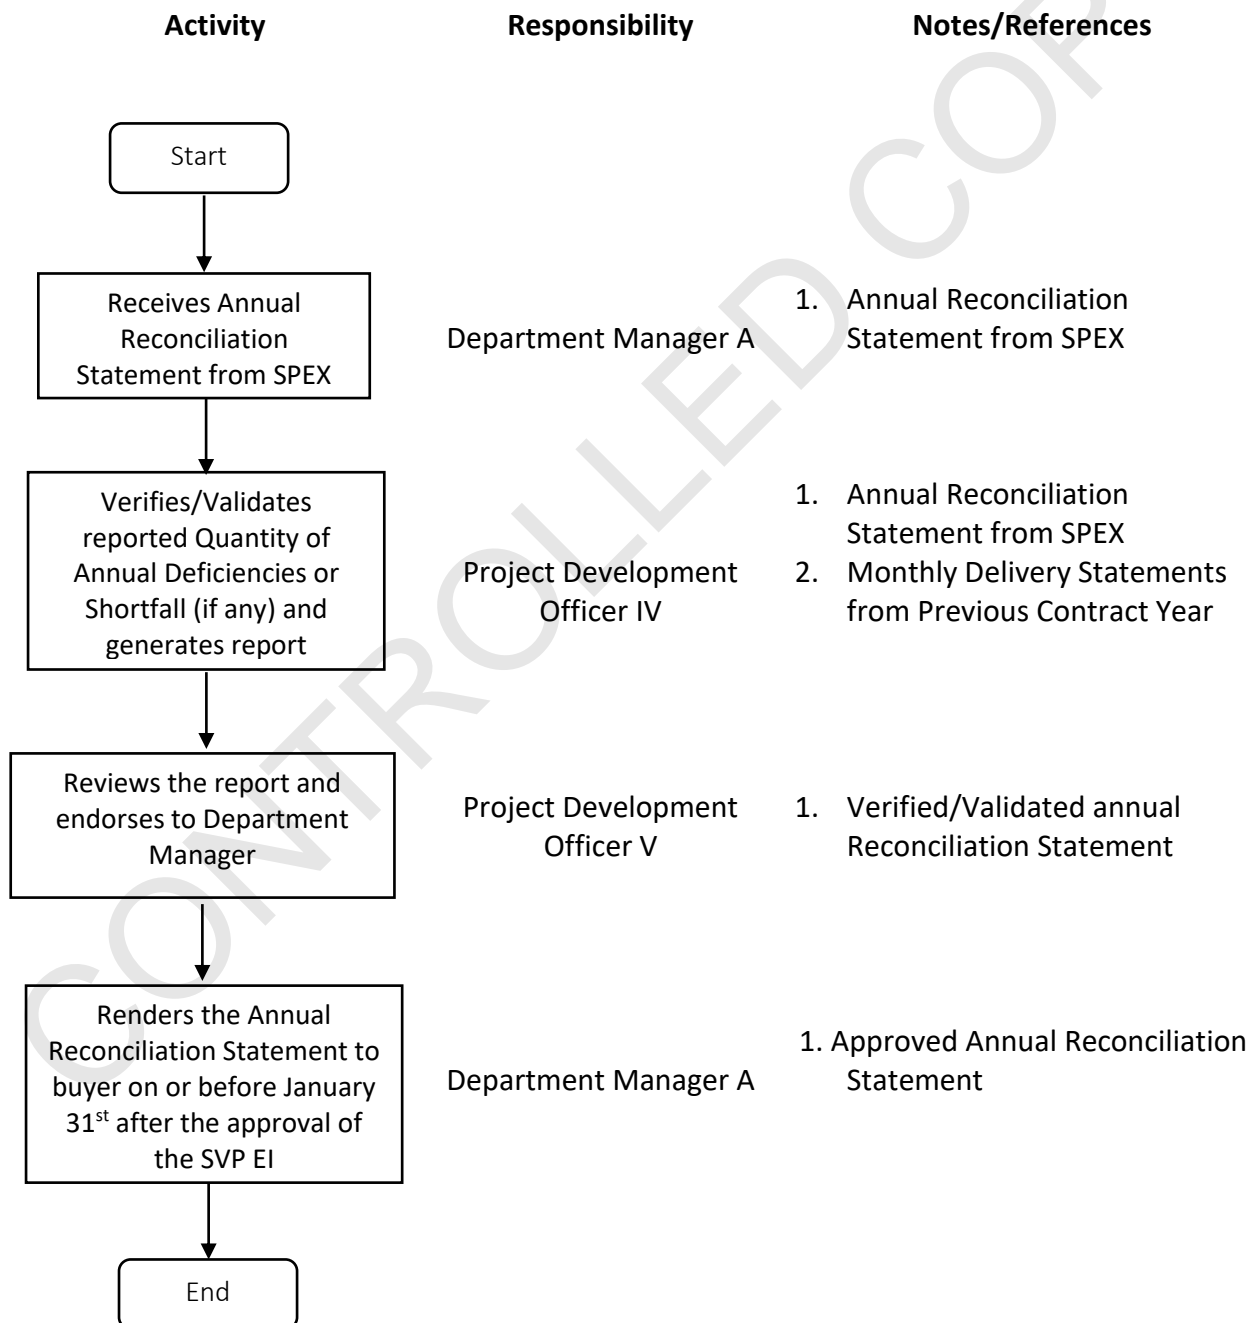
Activity

Responsibility

Notes/References

Start

Receives Annual Reconciliation Statement from SPEX

Department Manager A

1. Annual Reconciliation Statement from SPEX

Verifies/Validates reported Quantity of Annual Deficiencies or Shortfall (if any) and generates report

Project Development Officer IV

1. Annual Reconciliation Statement from SPEX
2. Monthly Delivery Statements from Previous Contract Year

Reviews the report and endorses to Department Manager

Project Development Officer V

1. Verified/Validated annual Reconciliation Statement

Renders the Annual Reconciliation Statement to buyer on or before January 31$^{st}$ after the approval of the SVP EI

Department Manager A

1. Approved Annual Reconciliation Statement

End

CONTROLLED COPY